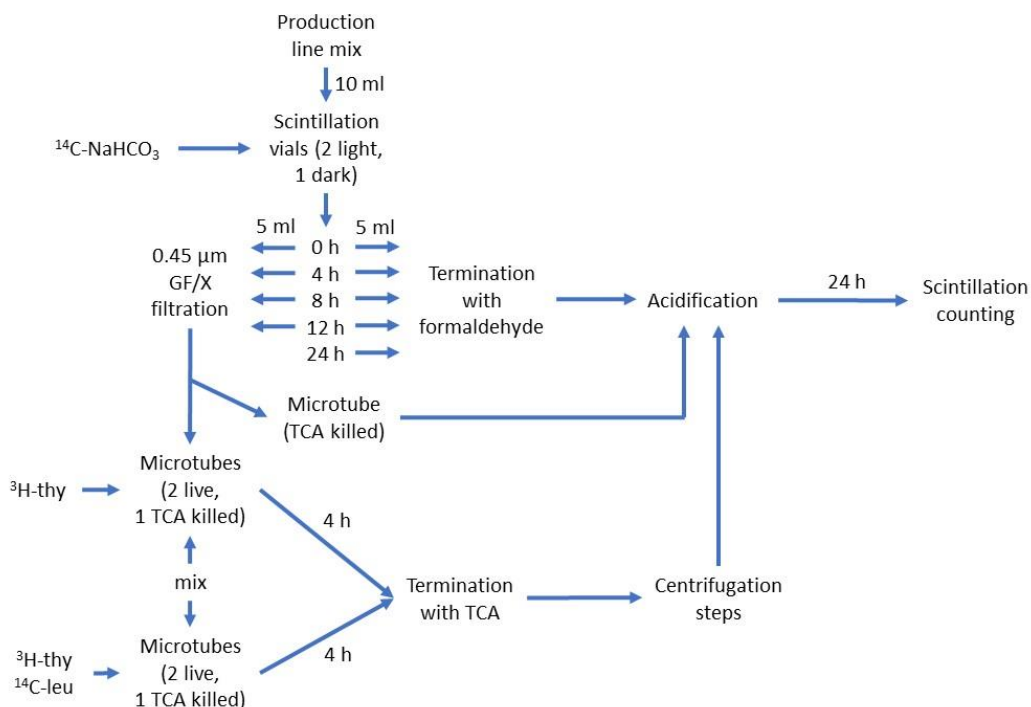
Production line mix

10 ml

$^{14}$C-NaHCO$_3$

Scintillation vials (2 light, 1 dark)

5 ml

5 ml

0.45 µm GF/X filtration

0 h

4 h

8 h

12 h

24 h

Termination with formaldehyde

Acidification

24 h

Scintillation counting

Microtube (TCA killed)

$^{3}$H-thy

Microtubes (2 live, 1 TCA killed)

4 h

mix

Termination with TCA

Centrifugation steps

$^{3}$H-thy
$^{14}$C-leu

Microtubes (2 live, 1 TCA killed)

4 h